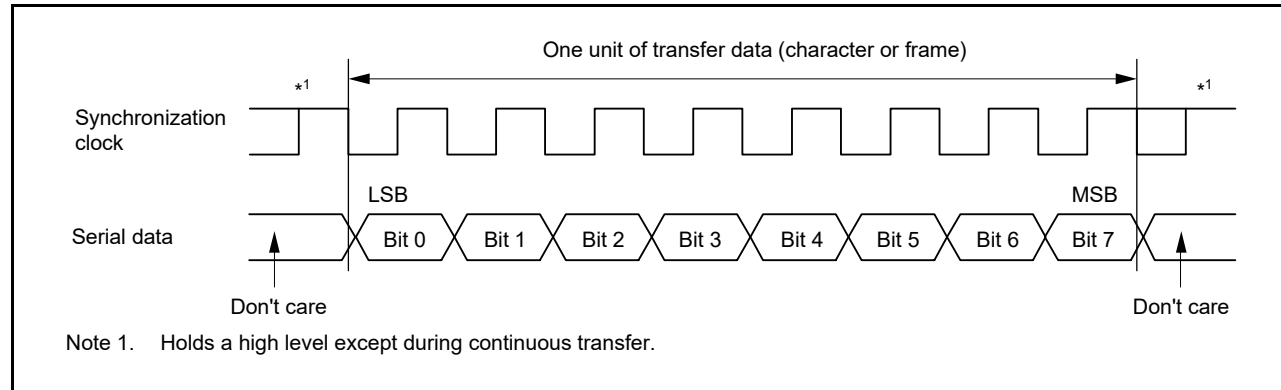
One unit of transfer data (character or frame)

*1

*1

Synchronization clock

LSB

MSB

Serial data

Bit 0 Bit 1 Bit 2 Bit 3 Bit 4 Bit 5 Bit 6 Bit 7

Don't care

Don't care

Note 1. Holds a high level except during continuous transfer.